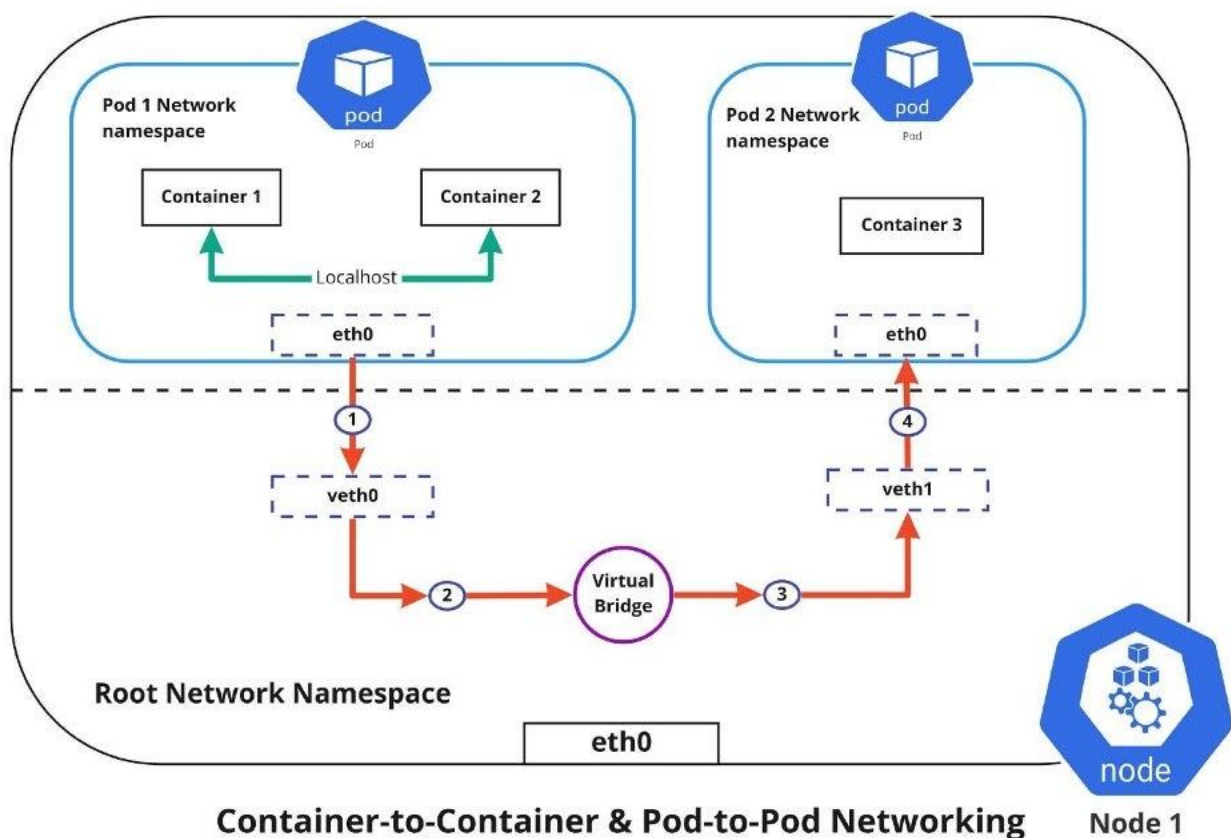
pod
Pod
Pod 1 Network namespace
Container 1
Container 2
Localhost
eth0

pod
Pod
Pod 2 Network namespace
Container 3
eth0

1
veth0
2
Virtual Bridge
3
veth1
4

Root Network Namespace
eth0

node
Node 1

Container-to-Container & Pod-to-Pod Networking